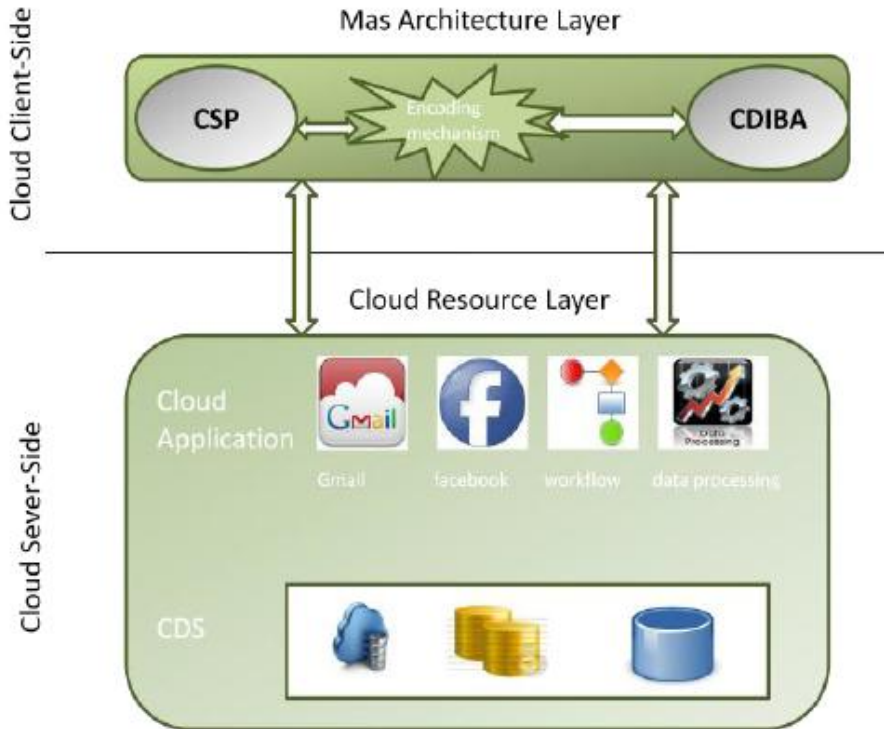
Mas Architecture Layer

Cloud Client-Side

CSP

Encoding mechanism

CDIBA

Cloud Resource Layer

Cloud Sever-Side

Cloud Application

Gmail

Gmail

facebook

workflow

Data Processing

data processing

CDS